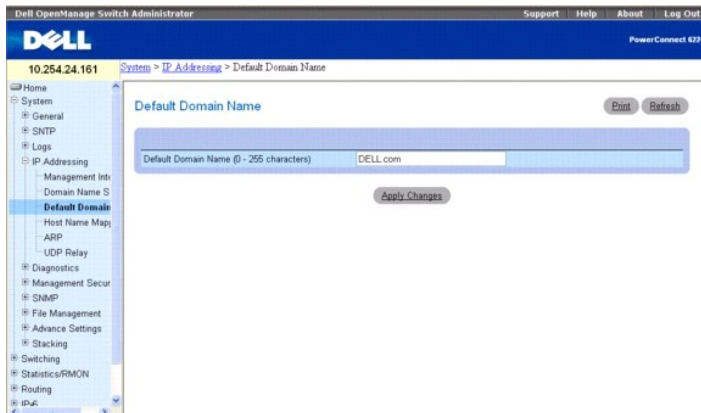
Dell OpenManage Switch Administrator

Support | Help | About | Log Out

DELL

PowerConnect 622

10.254.24.161

System > IP Addressing > Default Domain Name

Home
System
General
SNTP
Logs
IP Addressing
Management Inte
Domain Name S
Default Domain
Host Name Map
ARP
UDP Relay
Diagnostics
Management Secur
SNMP
File Management
Advance Settings
Stacking
Switching
Statistics/RMON
Routing
IPv6

Default Domain Name

Print | Refresh

| Default Domain Name (0 - 255 characters) | DELL.com |
|---|---|

Apply Changes